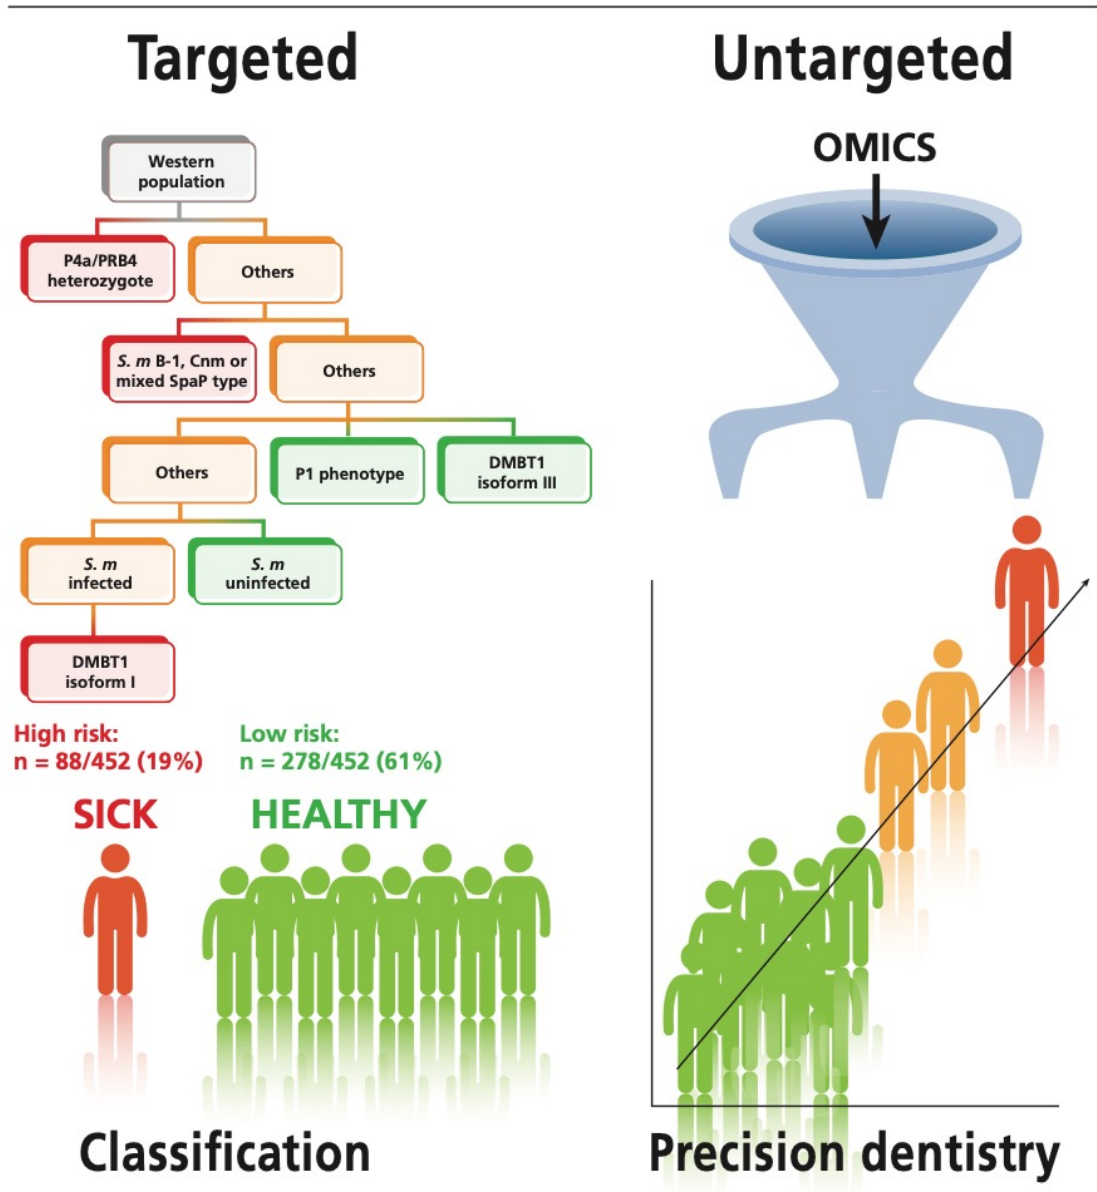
Targeted

Western population

P4a/PRB4 heterozygote

Others

S. m B-1, Cnm or mixed SpaP type

Others

Others

P1 phenotype

DMBT1 isoform III

S. m infected

S. m uninfected

DMBT1 isoform I

High risk: n = 88/452 (19%)

Low risk: n = 278/452 (61%)

SICK

HEALTHY

Classification

Untargeted

OMICS

Precision dentistry